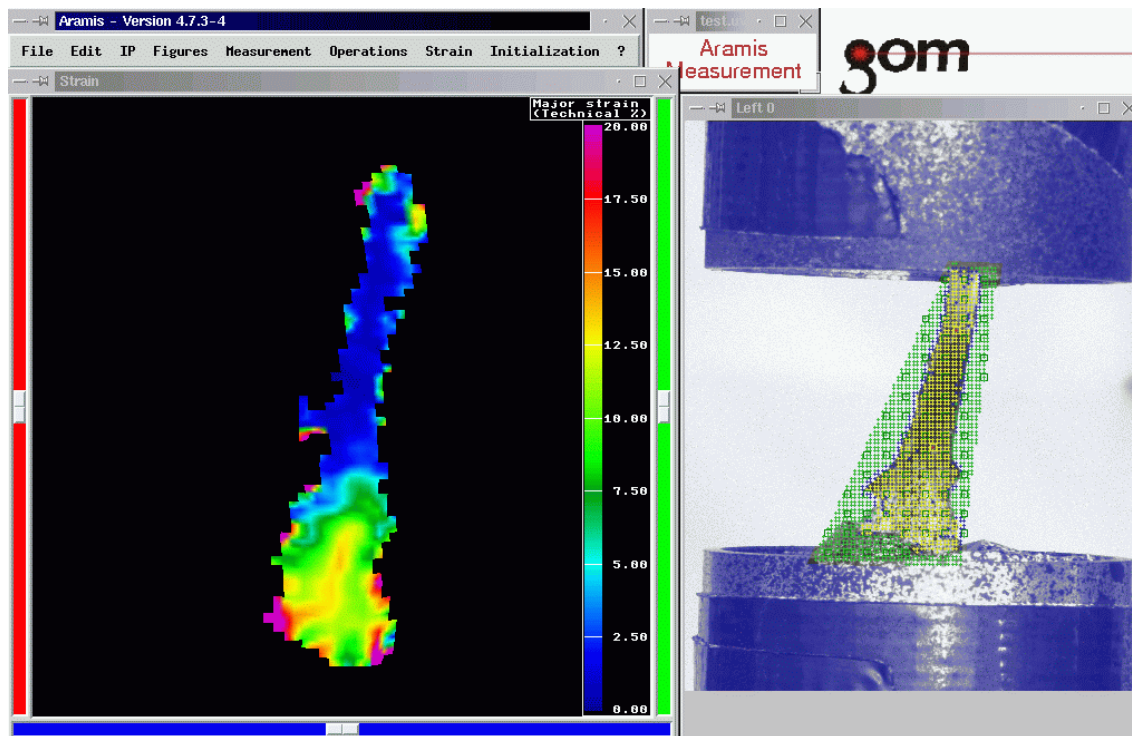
Aramis - Version 4.7.3-4

File Edit IP Figures Measurement Operations Strain Initialization ?

test.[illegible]

Aramis Measurement

gom

Strain

Major strain (Technical %)

20.00
17.50
15.00
12.50
10.00
7.50
5.00
2.50
0.00

Left 0